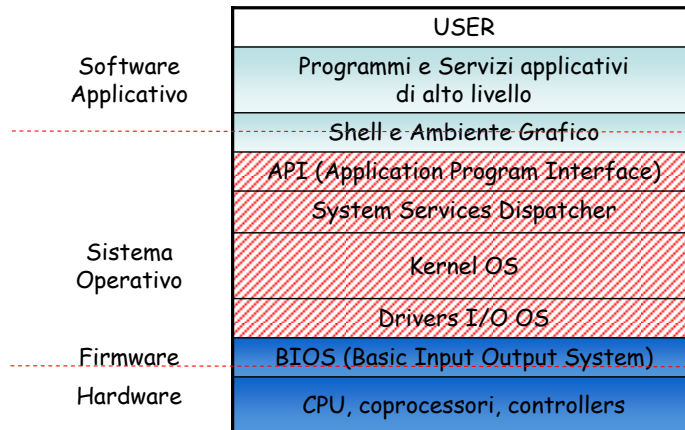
USER

Software Applicativo

Programmi e Servizi applicativi di alto livello

Shell e Ambiente Grafico

API (Application Program Interface)

System Services Dispatcher

Sistema Operativo

Kernel OS

Drivers I/O OS

Firmware

BIOS (Basic Input Output System)

Hardware

CPU, coprocessori, controllers